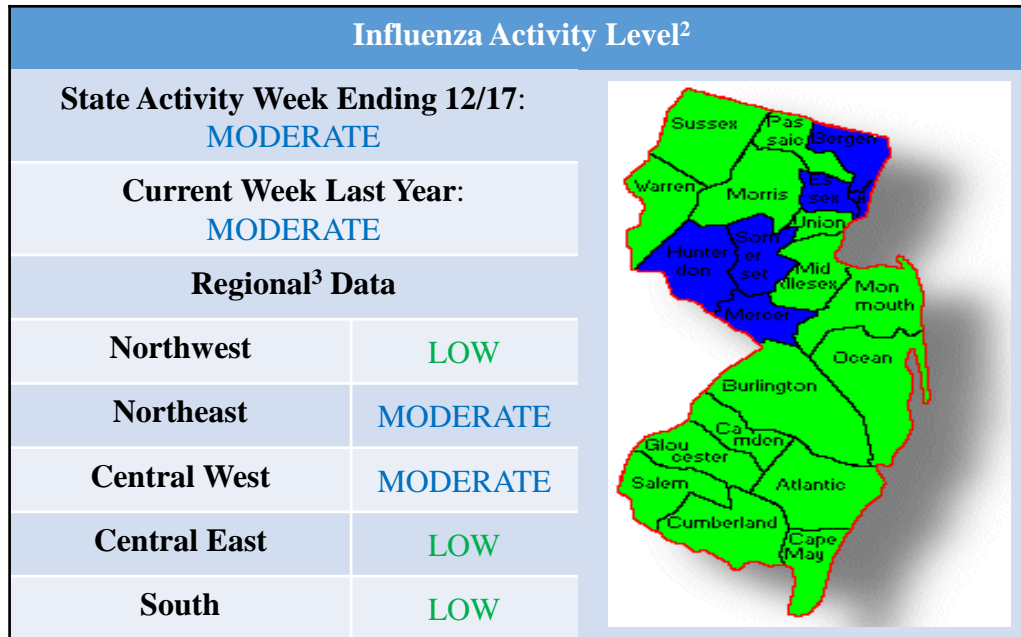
Influenza Activity Level$^2$

State Activity Week Ending 12/17: MODERATE

Current Week Last Year: MODERATE

Regional$^3$ Data

| Northwest | LOW |
|---|---|
| Northeast | MODERATE |
| Central West | MODERATE |
| Central East | LOW |
| South | LOW |

Sussex
Pas saic
Bergen
Warren
Morris
Es sex
Union
Hunter don
Som er set
Mid dlesex
Mon mouth
Mercer
Ocean
Burlington
Ca mden
Glou cester
Salem
Atlantic
Cumberland
Cape May